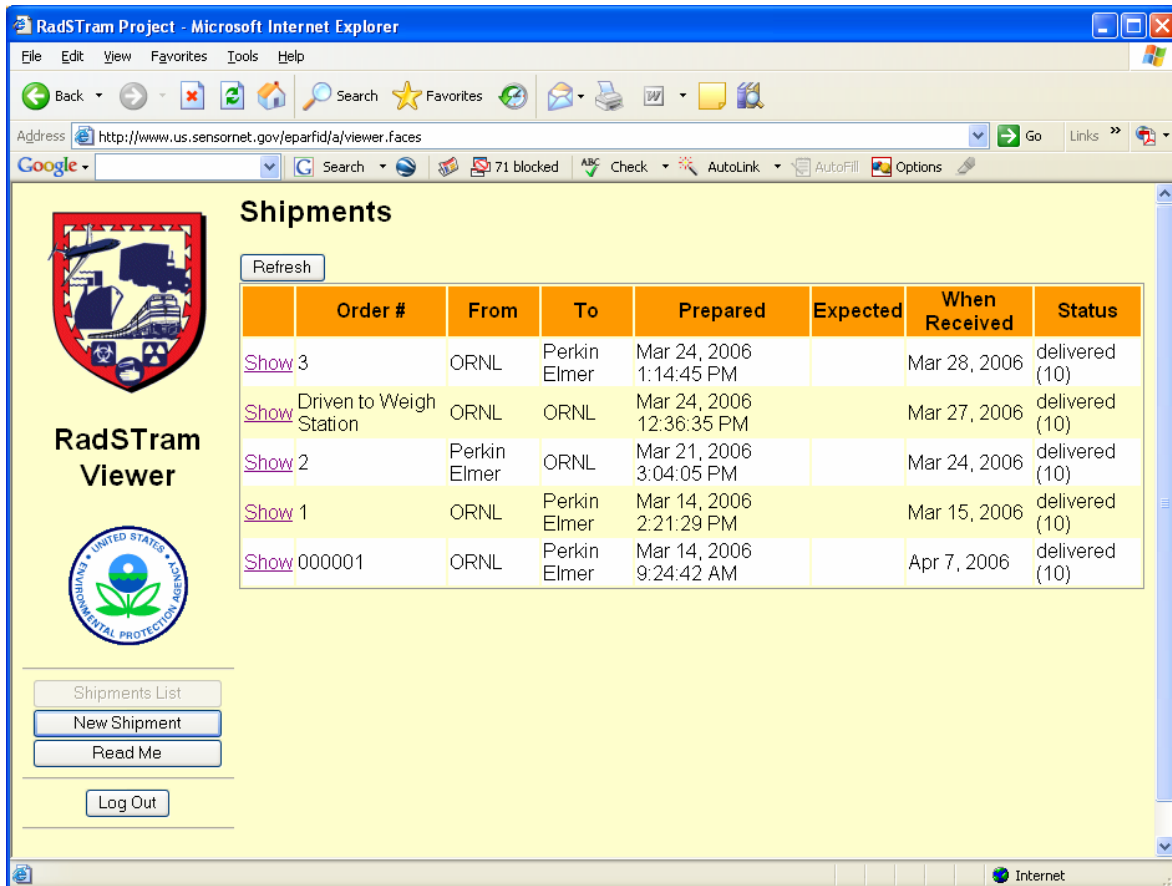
RadSTram Project - Microsoft Internet Explorer

File Edit View Favorites Tools Help

Back Search Favorites

Address http://www.us.sensornet.gov/eparfid/a/viewer.faces Go Links

Google Search 71 blocked Check AutoLink AutoFill Options

Shipments

Refresh

| | Order # | From | To | Prepared | Expected | When Received | Status |
|---|---|---|---|---|---|---|---|
| Show | 3 | ORNL | Perkin Elmer | Mar 24, 2006 1:14:45 PM | | Mar 28, 2006 | delivered (10) |
| Show | Driven to Weigh Station | ORNL | ORNL | Mar 24, 2006 12:36:35 PM | | Mar 27, 2006 | delivered (10) |
| Show | 2 | Perkin Elmer | ORNL | Mar 21, 2006 3:04:05 PM | | Mar 24, 2006 | delivered (10) |
| Show | 1 | ORNL | Perkin Elmer | Mar 14, 2006 2:21:29 PM | | Mar 15, 2006 | delivered (10) |
| Show | 000001 | ORNL | Perkin Elmer | Mar 14, 2006 9:24:42 AM | | Apr 7, 2006 | delivered (10) |

RadSTram Viewer

UNITED STATES ENVIRONMENTAL PROTECTION AGENCY

Shipments List
New Shipment
Read Me

Log Out

Internet